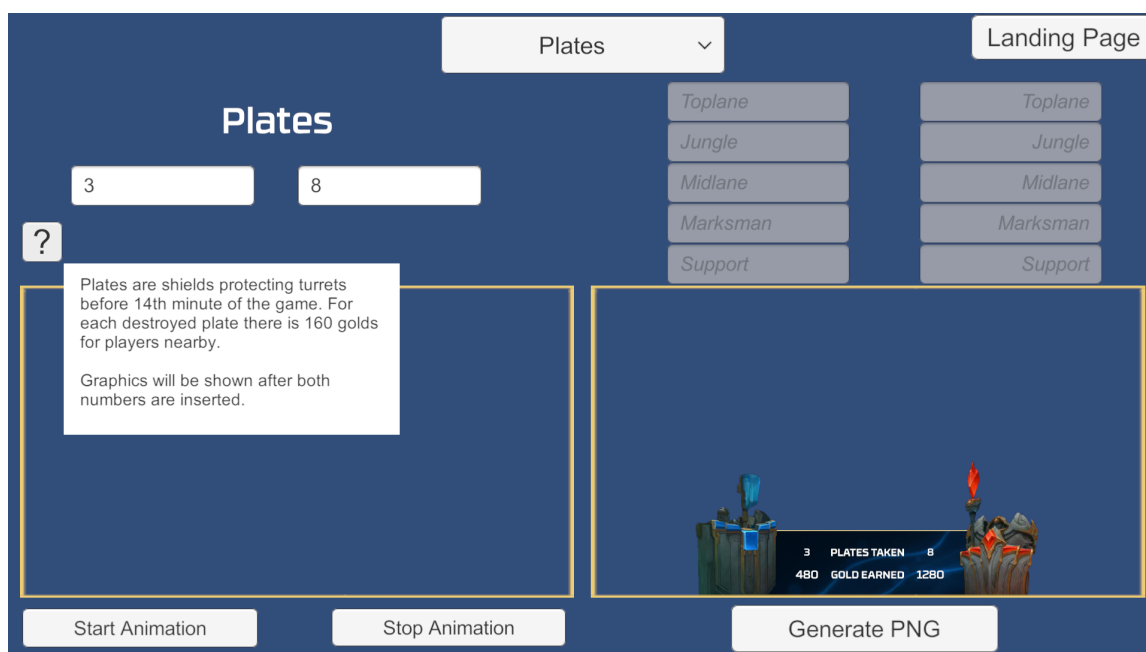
Plates

Landing Page

Plates

3

8

?

Plates are shields protecting turrets before 14th minute of the game. For each destroyed plate there is 160 golds for players nearby.

Graphics will be shown after both numbers are inserted.

Toplane
Jungle
Midlane
Marksman
Support

Toplane
Jungle
Midlane
Marksman
Support

3 PLATES TAKEN 8
480 GOLD EARNED 1280

Start Animation

Stop Animation

Generate PNG